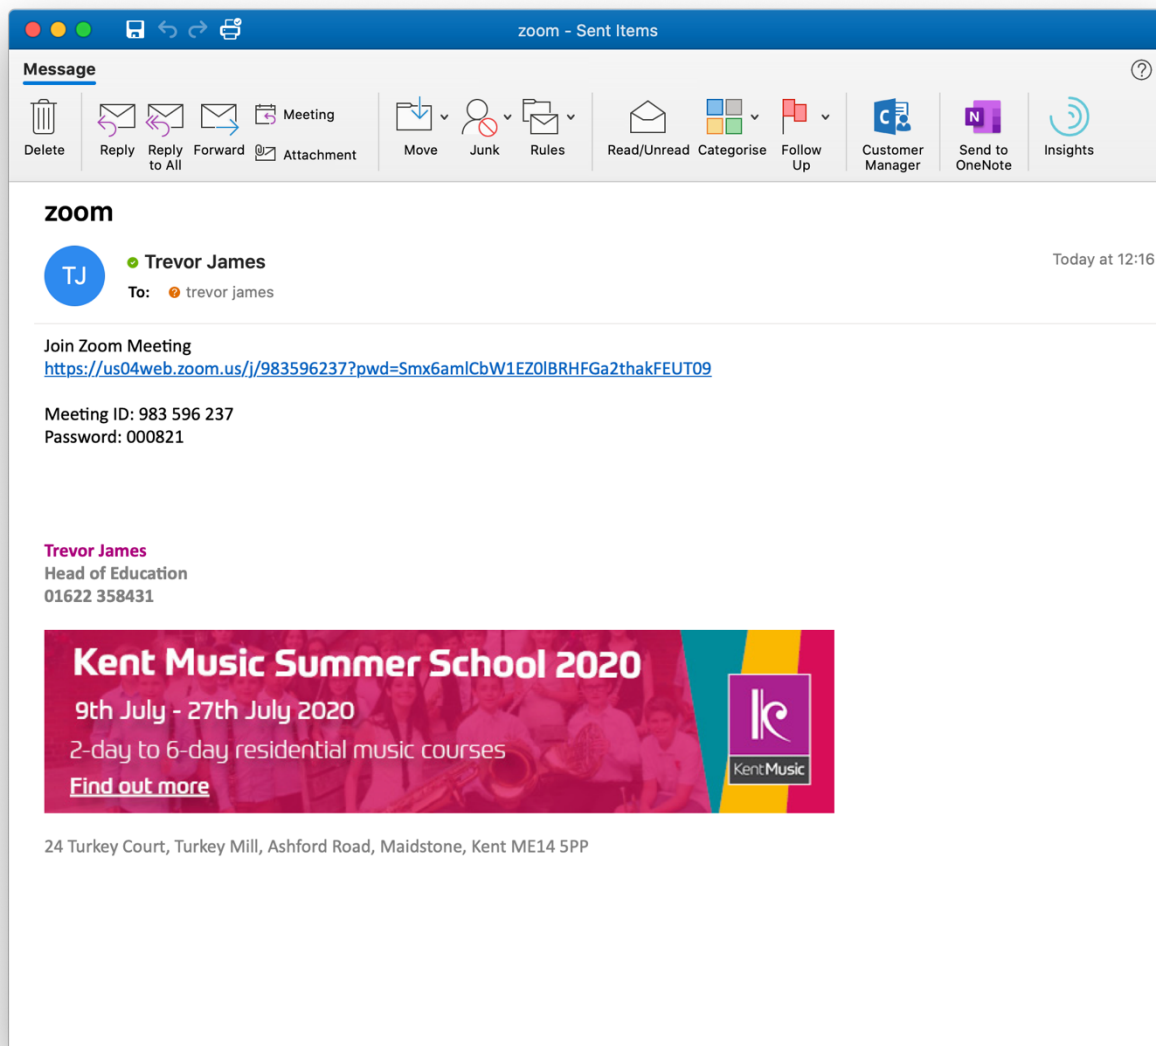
zoom - Sent Items

Message

Delete
Reply
Reply to All
Forward
Meeting
Attachment
Move
Junk
Rules
Read/Unread
Categorise
Follow Up
Customer Manager
Send to OneNote
Insights

zoom

TJ
Trevor James
To: trevor james
Today at 12:16

Join Zoom Meeting
https://us04web.zoom.us/j/983596237?pwd=Smx6amlCbW1EZ0lBRHFGa2thakFEUT09

Meeting ID: 983 596 237
Password: 000821

Trevor James
Head of Education
01622 358431

Kent Music Summer School 2020
9th July - 27th July 2020
2-day to 6-day residential music courses
Find out more
KentMusic

24 Turkey Court, Turkey Mill, Ashford Road, Maidstone, Kent ME14 5PP